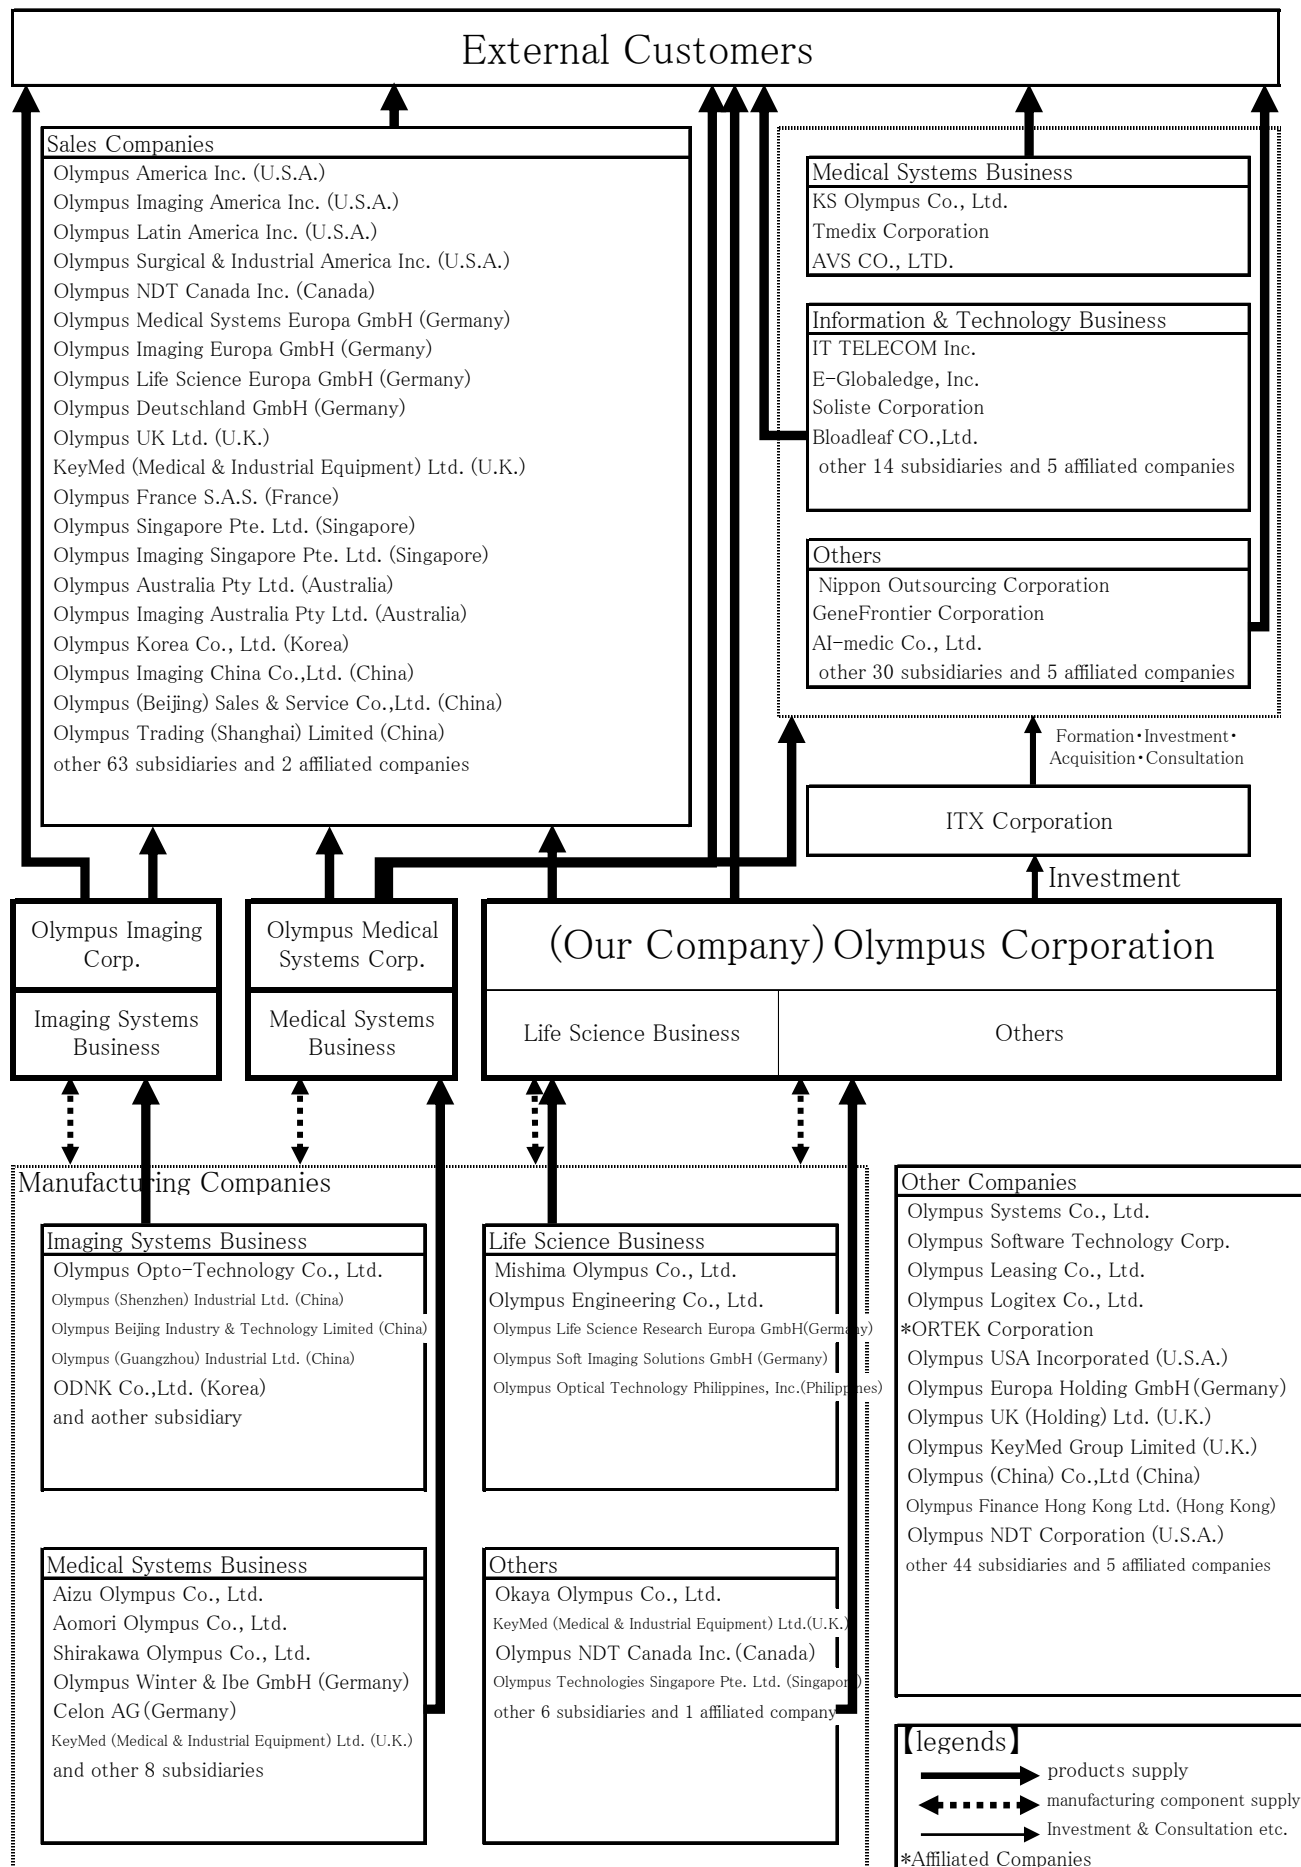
External Customers

Sales Companies
Olympus America Inc. (U.S.A.)
Olympus Imaging America Inc. (U.S.A.)
Olympus Latin America Inc. (U.S.A.)
Olympus Surgical & Industrial America Inc. (U.S.A.)
Olympus NDT Canada Inc. (Canada)
Olympus Medical Systems Europa GmbH (Germany)
Olympus Imaging Europa GmbH (Germany)
Olympus Life Science Europa GmbH (Germany)
Olympus Deutschland GmbH (Germany)
Olympus UK Ltd. (U.K.)
KeyMed (Medical & Industrial Equipment) Ltd. (U.K.)
Olympus France S.A.S. (France)
Olympus Singapore Pte. Ltd. (Singapore)
Olympus Imaging Singapore Pte. Ltd. (Singapore)
Olympus Australia Pty Ltd. (Australia)
Olympus Imaging Australia Pty Ltd. (Australia)
Olympus Korea Co., Ltd. (Korea)
Olympus Imaging China Co.,Ltd. (China)
Olympus (Beijing) Sales & Service Co.,Ltd. (China)
Olympus Trading (Shanghai) Limited (China)
other 63 subsidiaries and 2 affiliated companies

Medical Systems Business
KS Olympus Co., Ltd.
Tmedix Corporation
AVS CO., LTD.

Information & Technology Business
IT TELECOM Inc.
E-Globaledge, Inc.
Soliste Corporation
Bloadleaf CO.,Ltd.
other 14 subsidiaries and 5 affiliated companies

Others
Nippon Outsourcing Corporation
GeneFrontier Corporation
AI-medic Co., Ltd.
other 30 subsidiaries and 5 affiliated companies

Formation・Investment・Acquisition・Consultation

ITX Corporation

Investment

Olympus Imaging Corp.
Imaging Systems Business

Olympus Medical Systems Corp.
Medical Systems Business

(Our Company) Olympus Corporation
Life Science Business
Others

Manufacturing Companies

Imaging Systems Business
Olympus Opto-Technology Co., Ltd.
Olympus (Shenzhen) Industrial Ltd. (China)
Olympus Beijing Industry & Technology Limited (China)
Olympus (Guangzhou) Industrial Ltd. (China)
ODNK Co.,Ltd. (Korea)
and aother subsidiary

Life Science Business
Mishima Olympus Co., Ltd.
Olympus Engineering Co., Ltd.
Olympus Life Science Research Europa GmbH(Germany)
Olympus Soft Imaging Solutions GmbH (Germany)
Olympus Optical Technology Philippines, Inc.(Philippines)

Medical Systems Business
Aizu Olympus Co., Ltd.
Aomori Olympus Co., Ltd.
Shirakawa Olympus Co., Ltd.
Olympus Winter & Ibe GmbH (Germany)
Celon AG (Germany)
KeyMed (Medical & Industrial Equipment) Ltd. (U.K.)
and other 8 subsidiaries

Others
Okaya Olympus Co., Ltd.
KeyMed (Medical & Industrial Equipment) Ltd.(U.K.)
Olympus NDT Canada Inc. (Canada)
Olympus Technologies Singapore Pte. Ltd. (Singapore)
other 6 subsidiaries and 1 affiliated company

Other Companies
Olympus Systems Co., Ltd.
Olympus Software Technology Corp.
Olympus Leasing Co., Ltd.
Olympus Logitex Co., Ltd.
*ORTEK Corporation
Olympus USA Incorporated (U.S.A.)
Olympus Europa Holding GmbH (Germany)
Olympus UK (Holding) Ltd. (U.K.)
Olympus KeyMed Group Limited (U.K.)
Olympus (China) Co.,Ltd (China)
Olympus Finance Hong Kong Ltd. (Hong Kong)
Olympus NDT Corporation (U.S.A.)
other 44 subsidiaries and 5 affiliated companies

【legends】
products supply
manufacturing component supply
Investment & Consultation etc.
*Affiliated Companies